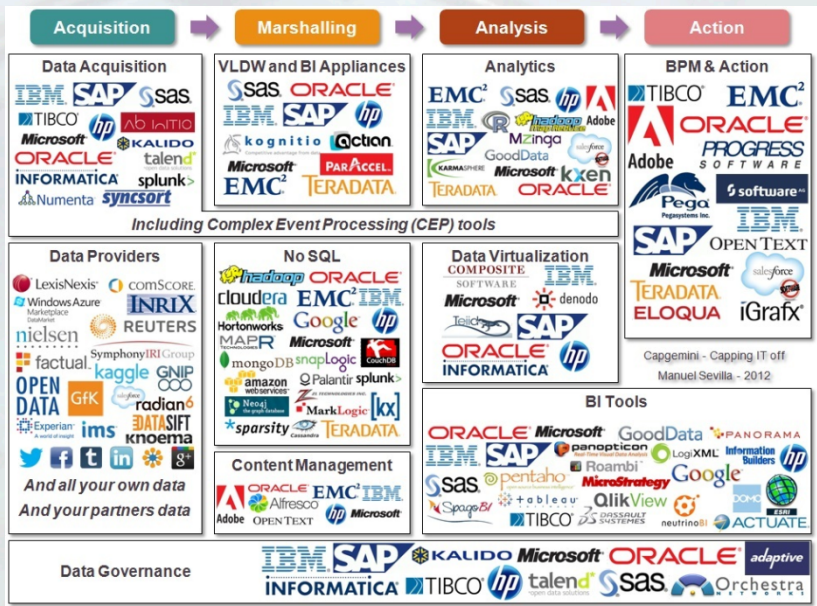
Acquisition

Marshalling

Analysis

Action

Data Acquisition

IBM. SAP sas. TIBCO hp Ab Initio Microsoft KALIDO ORACLE talend INFORMATICA splunk> Numenta syncsort

VLDW and BI Appliances

sas. ORACLE IBM. SAP hp kognitio Action Microsoft ParAccel EMC² TERADATA

Analytics

EMC² sas. hp Adobe IBM. R hadoop Mzinga SAP salesforce GoodData KARMASPHERE Microsoft kxen TERADATA ORACLE

BPM & Action

TIBCO EMC² ORACLE Adobe PROGRESS SOFTWARE Pega software IBM. SAP OPEN TEXT Microsoft salesforce TERADATA ELOQUA iGrafx

Including Complex Event Processing (CEP) tools

Data Providers

LexisNexis comScore Windows Azure Marketplace DataMarket INRIX nielsen REUTERS factual. SymphonyIRI Group OPEN DATA kaggle GNIP GfK salesforce radian6 Experian ims DATASIFT KNOEMA

And all your own data
And your partners data

No SQL

hadoop ORACLE cloudera EMC² IBM. Hortonworks Google hp MAPR Microsoft mongoDB snapLogic CouchDB amazon web services Palantir splunk> Neo4j MarkLogic [kx] sparsity Cassandra TERADATA

Data Virtualization

COMPOSITE SOFTWARE IBM. Microsoft denodo SAP ORACLE INFORMATICA hp

Capgemini - Capping IT off
Manuel Sevilla - 2012

Content Management

Adobe ORACLE Alfresco EMC² IBM. OPEN TEXT hp Microsoft

BI Tools

ORACLE Microsoft GoodData PANORAMA IBM. SAP panopticon LogiXML Information Builders hp sas. pentaho Roambi MicroStrategy Google tableau QlikView SpagoBI TIBCO DASSAULT SYSTEMES neutrinoBI ESRI ACTUATE

Data Governance

IBM. SAP KALIDO Microsoft ORACLE adaptive INFORMATICA TIBCO hp talend sas. Orchestra NETWORKS